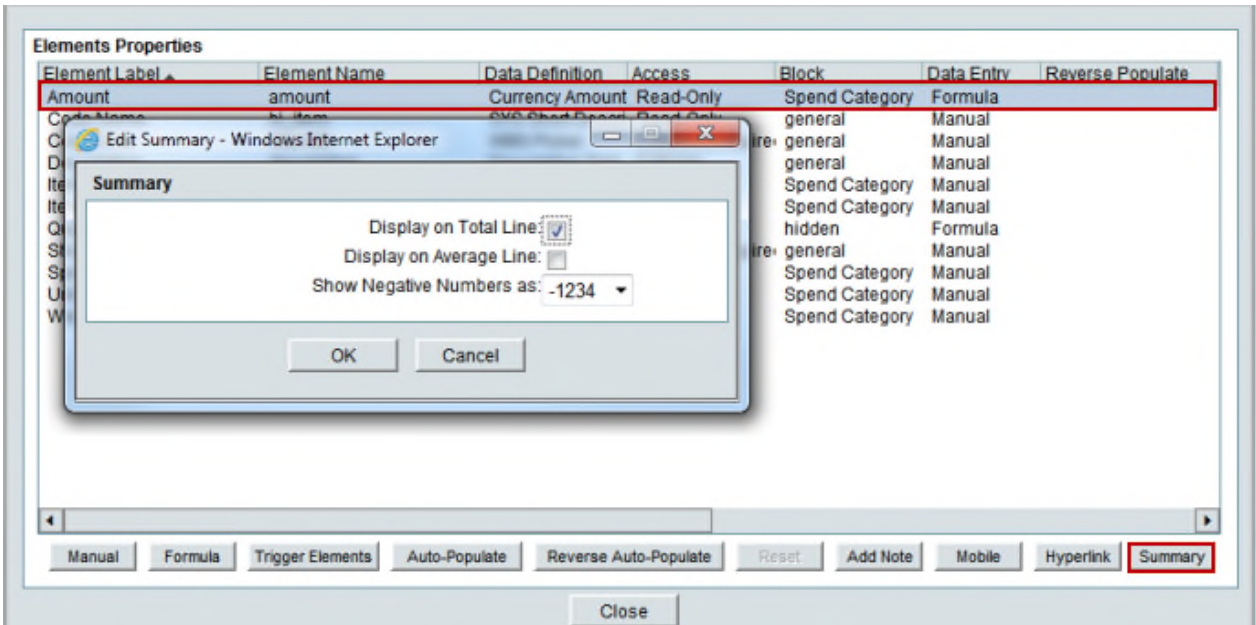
Elements Properties

| Element Label | Element Name | Data Definition | Access | Block | Data Entry | Reverse Populate |
|---|---|---|---|---|---|---|
| Amount | amount | Currency Amount | Read-Only | Spend Category | Formula | |
| Code Name | bi_item | SYS Short Descri | Read-Only | general | Manual | |
| C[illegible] | | | ire | general | Manual | |
| D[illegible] | | | | general | Manual | |
| Ite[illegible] | | | | Spend Category | Manual | |
| Ite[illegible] | | | | Spend Category | Manual | |
| Q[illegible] | | | | hidden | Formula | |
| S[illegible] | | | ire | general | Manual | |
| S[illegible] | | | | Spend Category | Manual | |
| U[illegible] | | | | Spend Category | Manual | |
| W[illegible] | | | | Spend Category | Manual | |

Edit Summary - Windows Internet Explorer

Summary

Display on Total Line:

Display on Average Line:

Show Negative Numbers as: -1234

OK Cancel

Manual Formula Trigger Elements Auto-Populate Reverse Auto-Populate Reset Add Note Mobile Hyperlink Summary

Close